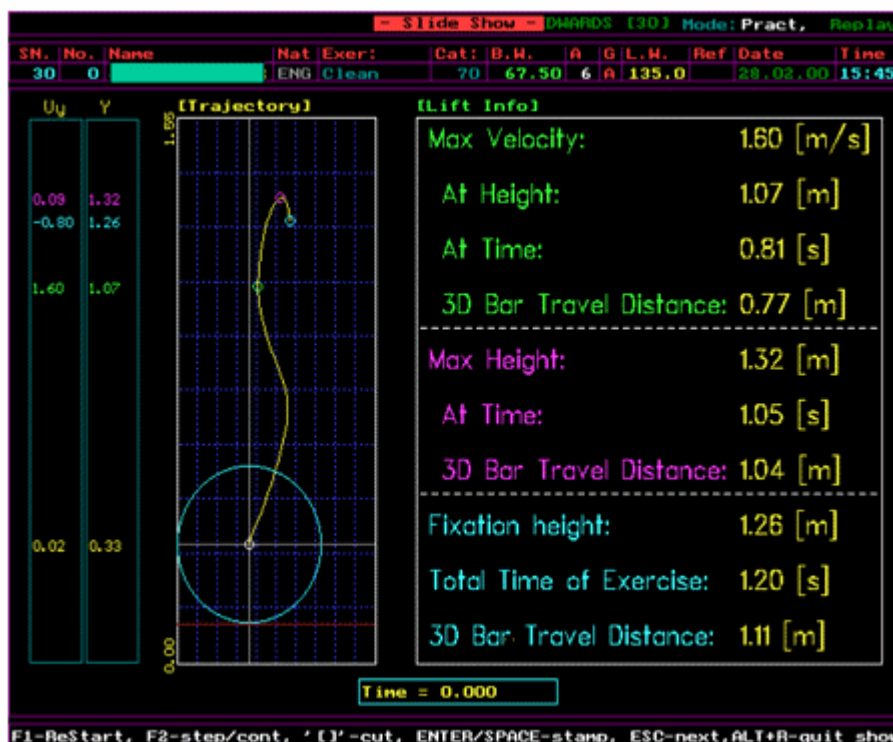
- Slide Show - DWARDS [3D] Mode: Pract, Replay

| SN. | No. | Name | Nat | Exer: | Cat: | B.W. | A | G | L.W. | Ref | Date | Time |
|---|---|---|---|---|---|---|---|---|---|---|---|---|
| 30 | 0 | | ENG | Clean | 70 | 67.50 | 6 | A | 135.0 | | 28.02.00 | 15:45 |

Vy Y

0.09 1.32
-0.80 1.26
1.60 1.07
0.02 0.33

[Trajectory]

1.55
0.00

[Lift Info]

Max Velocity: 1.60 [m/s]
At Height: 1.07 [m]
At Time: 0.81 [s]
3D Bar Travel Distance: 0.77 [m]

Max Height: 1.32 [m]
At Time: 1.05 [s]
3D Bar Travel Distance: 1.04 [m]

Fixation height: 1.26 [m]
Total Time of Exercise: 1.20 [s]
3D Bar Travel Distance: 1.11 [m]

Time = 0.000

F1-ReStart, F2-step/cont, '[]'-cut, ENTER/SPACE-stamp, ESC-next,ALT+R-quit sho